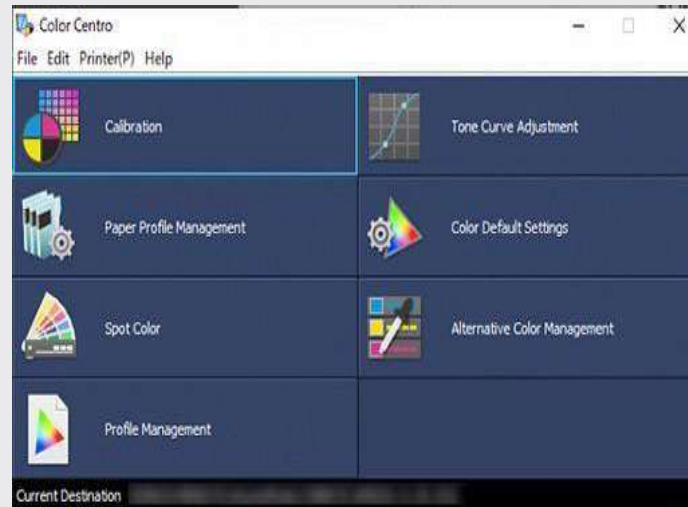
Color Centro

File Edit Printer(P) Help

Calibration

Tone Curve Adjustment

Paper Profile Management

Color Default Settings

Spot Color

Alternative Color Management

Profile Management

Current Destination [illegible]